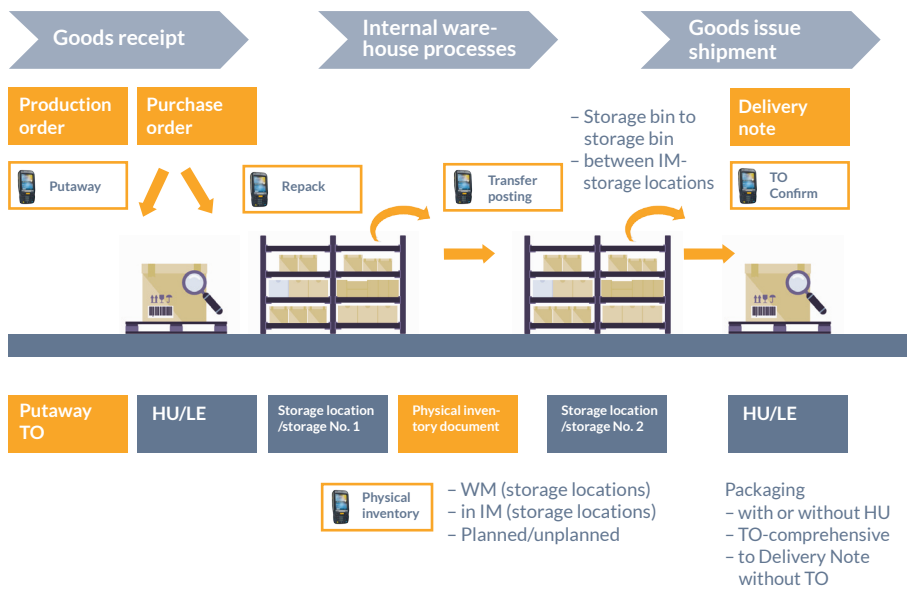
Goods receipt

Internal warehouse processes

Goods issue shipment

Production order

Purchase order

Putaway

Repack

Transfer posting

– Storage bin to storage bin
– between IM-storage locations

Delivery note

TO Confirm

Putaway TO

HU/LE

Storage location /storage No. 1

Physical inventory document

Storage location /storage No. 2

HU/LE

Physical inventory

– WM (storage locations)
– in IM (storage locations)
– Planned/unplanned

Packaging
– with or without HU
– TO-comprehensive
– to Delivery Note without TO